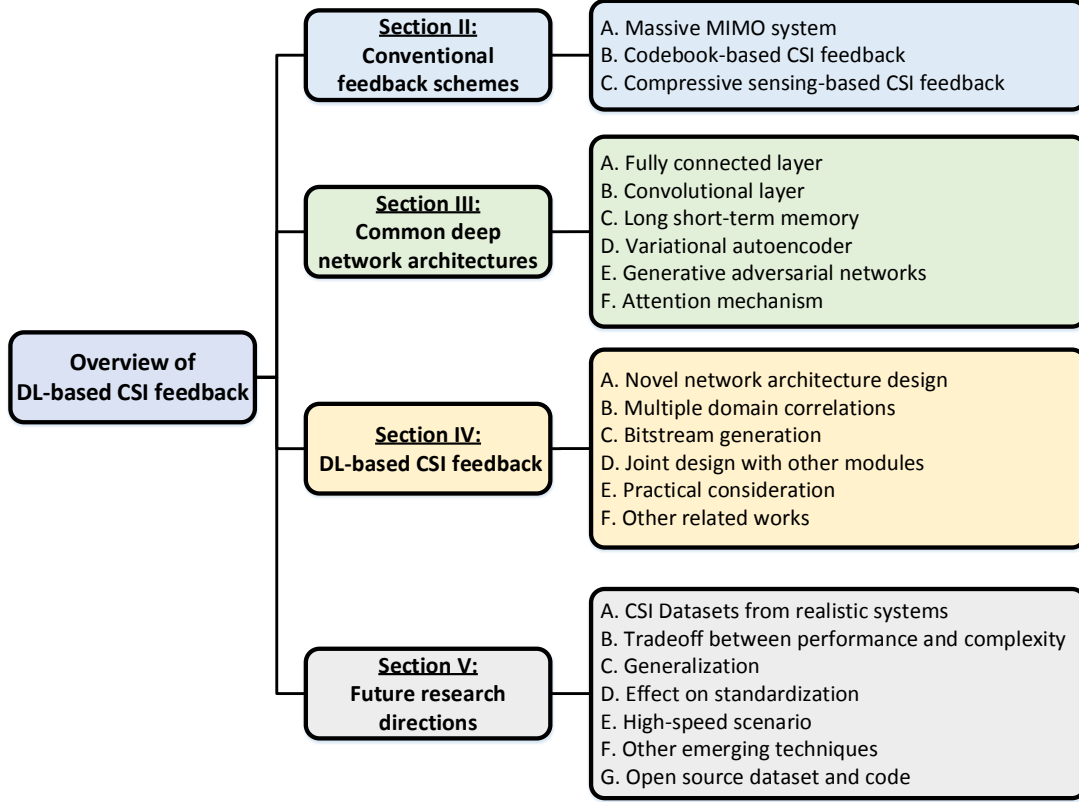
Overview of DL-based CSI feedback

Section II: Conventional feedback schemes

A. Massive MIMO system
B. Codebook-based CSI feedback
C. Compressive sensing-based CSI feedback

Section III: Common deep network architectures

A. Fully connected layer
B. Convolutional layer
C. Long short-term memory
D. Variational autoencoder
E. Generative adversarial networks
F. Attention mechanism

Section IV: DL-based CSI feedback

A. Novel network architecture design
B. Multiple domain correlations
C. Bitstream generation
D. Joint design with other modules
E. Practical consideration
F. Other related works

Section V: Future research directions

A. CSI Datasets from realistic systems
B. Tradeoff between performance and complexity
C. Generalization
D. Effect on standardization
E. High-speed scenario
F. Other emerging techniques
G. Open source dataset and code